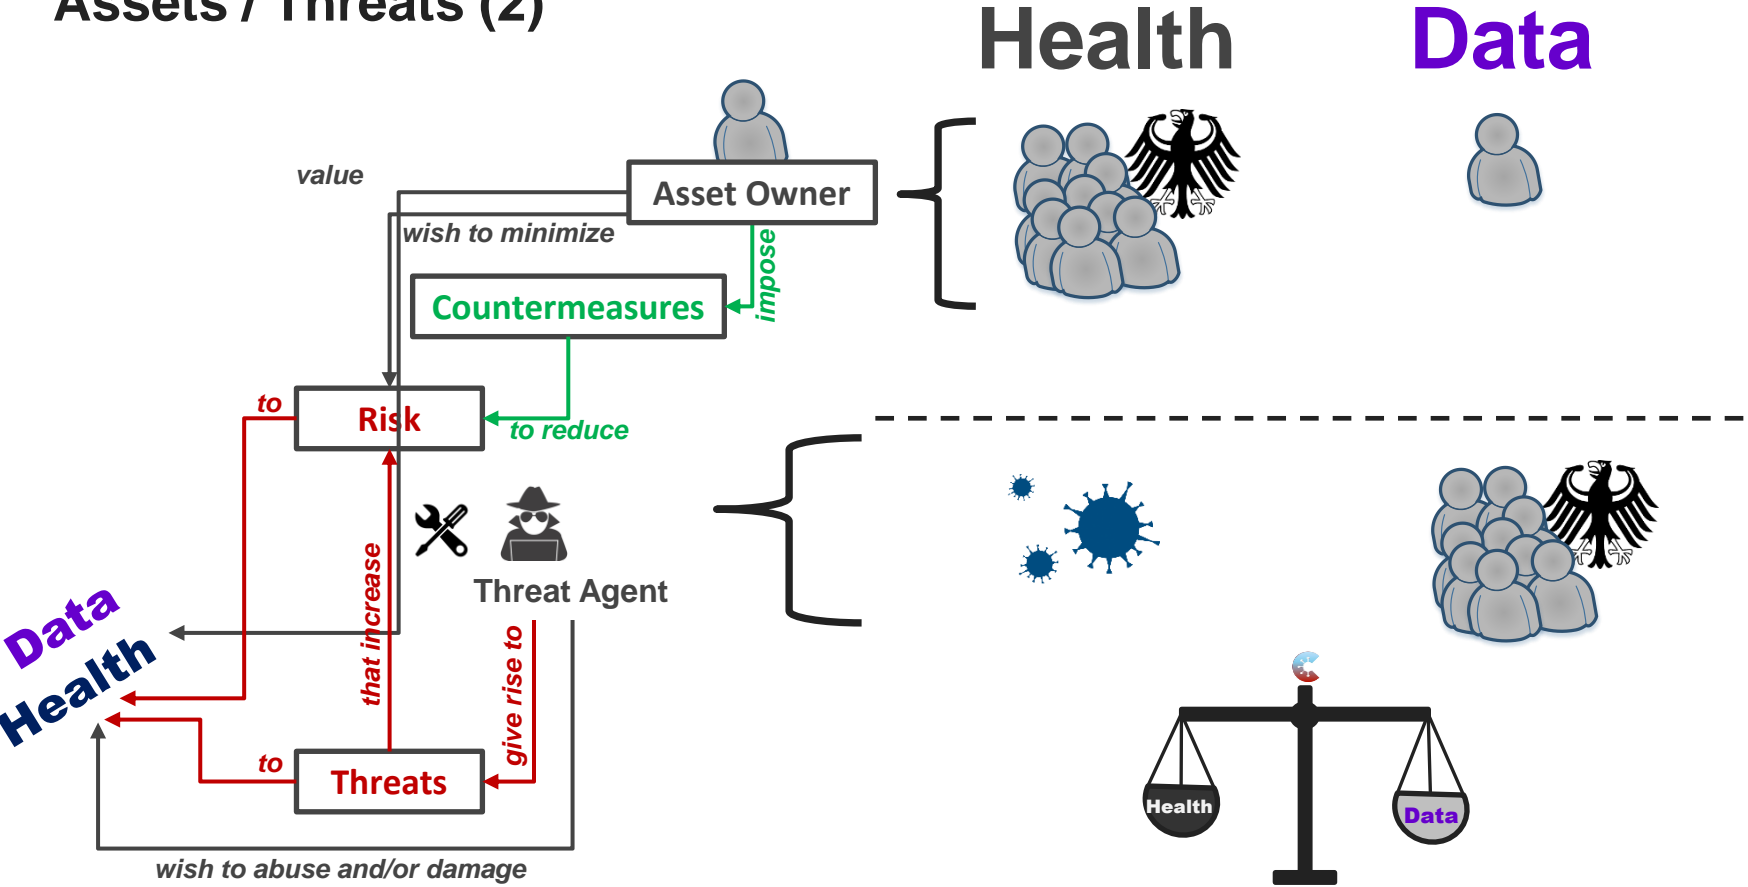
Assets / Threats (2)

Health

Data

value

Asset Owner

wish to minimize

impose

Countermeasures

to

Risk

to reduce

that increase

Threat Agent

give rise to

Data

Health

to

Threats

wish to abuse and/or damage

Health

Data